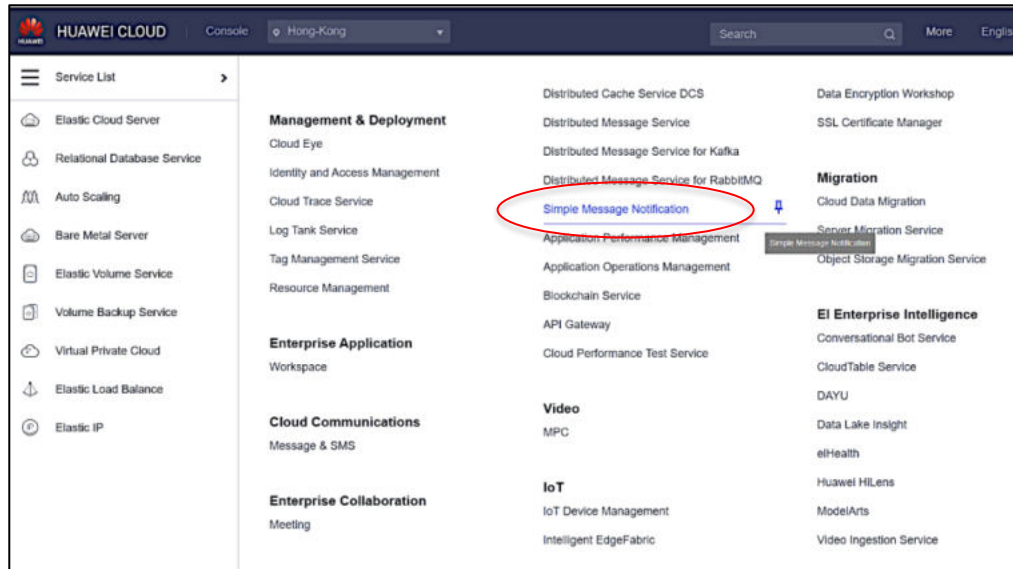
HUAWEI HUAWEI CLOUD Console Hong-Kong Search More Englis

Service List

Elastic Cloud Server
Relational Database Service
Auto Scaling
Bare Metal Server
Elastic Volume Service
Volume Backup Service
Virtual Private Cloud
Elastic Load Balance
Elastic IP

Management & Deployment
Cloud Eye
Identity and Access Management
Cloud Trace Service
Log Tank Service
Tag Management Service
Resource Management

Enterprise Application
Workspace

Cloud Communications
Message & SMS

Enterprise Collaboration
Meeting

Distributed Cache Service DCS
Distributed Message Service
Distributed Message Service for Kafka
Distributed Message Service for RabbitMQ
Simple Message Notification
Application Performance Management
Application Operations Management
Blockchain Service
API Gateway
Cloud Performance Test Service

Video
MPC

IoT
IoT Device Management
Intelligent EdgeFabric

Data Encryption Workshop
SSL Certificate Manager

Migration
Cloud Data Migration
Server Migration Service
Simple Message Notification
Object Storage Migration Service

EI Enterprise Intelligence
Conversational Bot Service
CloudTable Service
DAYU
Data Lake Insight
eiHealth
Huawei HiLens
ModelArts
Video Ingestion Service